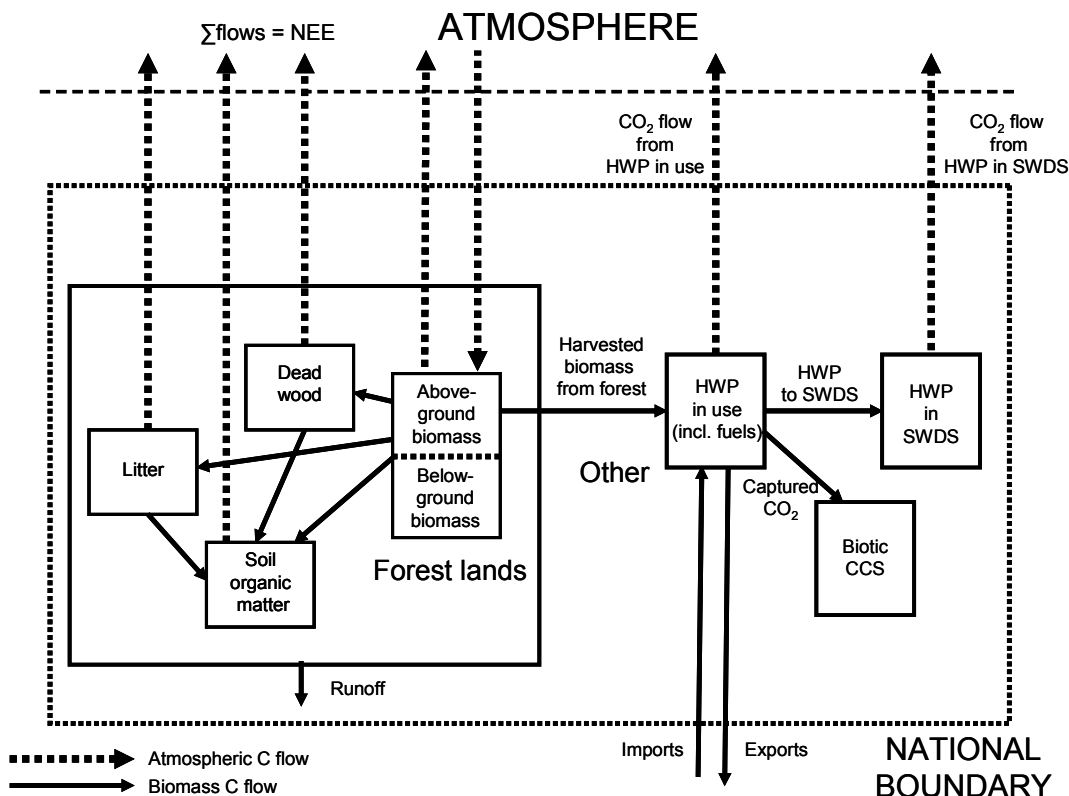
∑flows = NEE

ATMOSPHERE

$CO_2$ flow from HWP in use

$CO_2$ flow from HWP in SWDS

Dead wood

Above-ground biomass

Below-ground biomass

Litter

Soil organic matter

Forest lands

Harvested biomass from forest

HWP in use (incl. fuels)

HWP to SWDS

HWP in SWDS

Other

Captured $CO_2$

Biotic CCS

Runoff

Imports

Exports

NATIONAL BOUNDARY

Atmospheric C flow

Biomass C flow